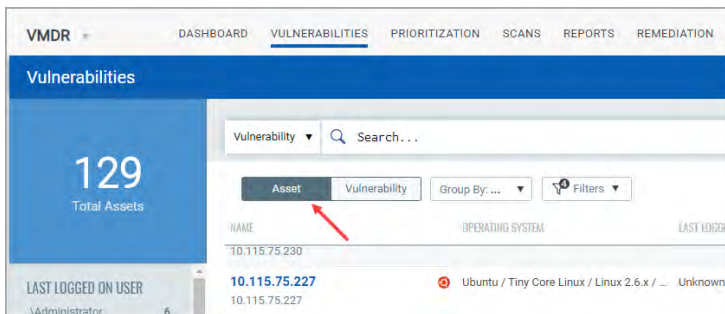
VMDR

DASHBOARD VULNERABILITIES PRIORITIZATION SCANS REPORTS REMEDIATION

Vulnerabilities

129
Total Assets

Vulnerability ▼ Search...

Asset Vulnerability Group By: ... ▼ 4 Filters ▼

NAME OPERATING SYSTEM LAST LOGG

10.115.75.230

10.115.75.227
10.115.75.227
Ubuntu / Tiny Core Linux / Linux 2.6.x / ... Unknown

LAST LOGGED ON USER
\Administrator 6